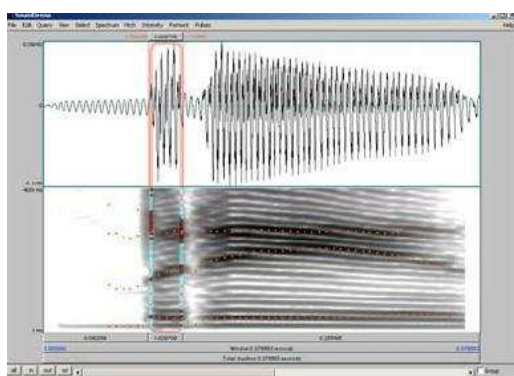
SoundEditor
File Edit Query View Select Spectrum Pitch Intensity Formant Pulses
Help
0.5*****
0
-0.5***
**** Hz
0 Hz
0.042056
0.039***
0.19****
0.000000
0.379***
Window 0.379*** seconds
Total duration 0.379*** seconds
all in out sel
Group